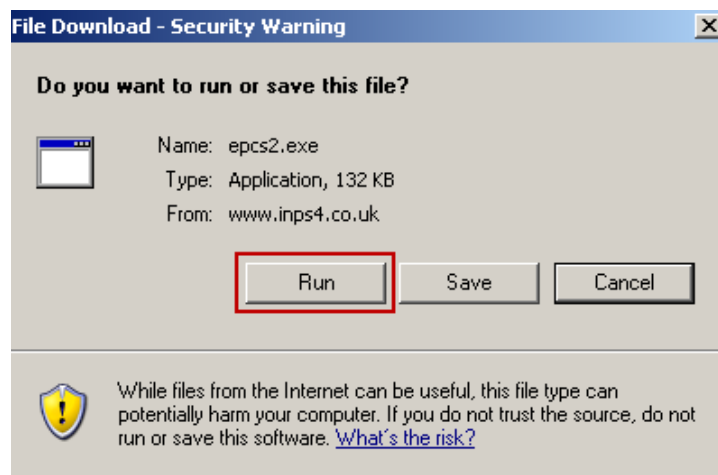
File Download - Security Warning

Do you want to run or save this file?

Name: epcs2.exe
Type: Application, 132 KB
From: www.inps4.co.uk

Run Save Cancel

While files from the Internet can be useful, this file type can potentially harm your computer. If you do not trust the source, do not run or save this software. What's the risk?